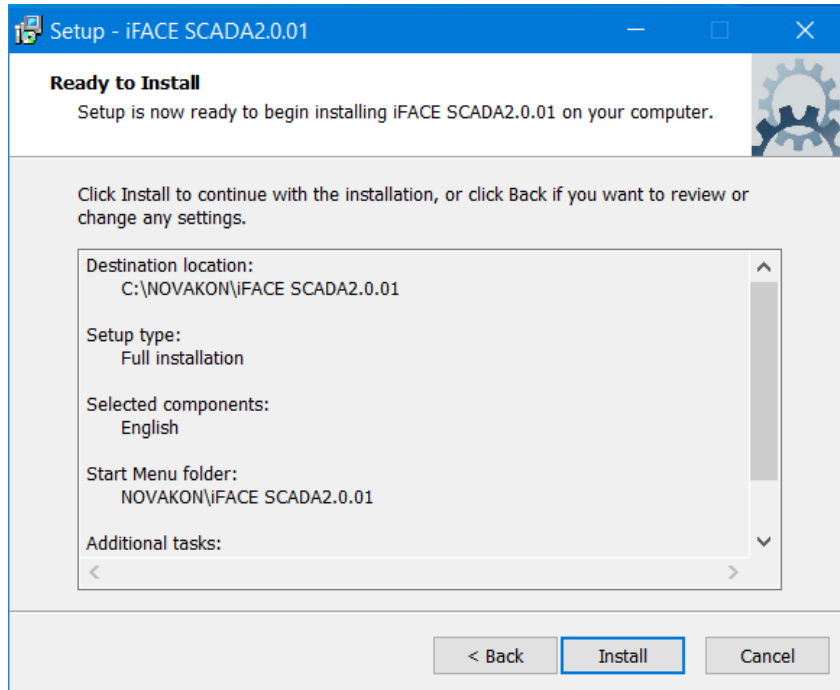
Setup - iFACE SCADA2.0.01

Ready to Install
Setup is now ready to begin installing iFACE SCADA2.0.01 on your computer.

Click Install to continue with the installation, or click Back if you want to review or change any settings.

Destination location:
C:\NOVAKON\iFACE SCADA2.0.01

Setup type:
Full installation

Selected components:
English

Start Menu folder:
NOVAKON\iFACE SCADA2.0.01

Additional tasks:

< Back
Install
Cancel